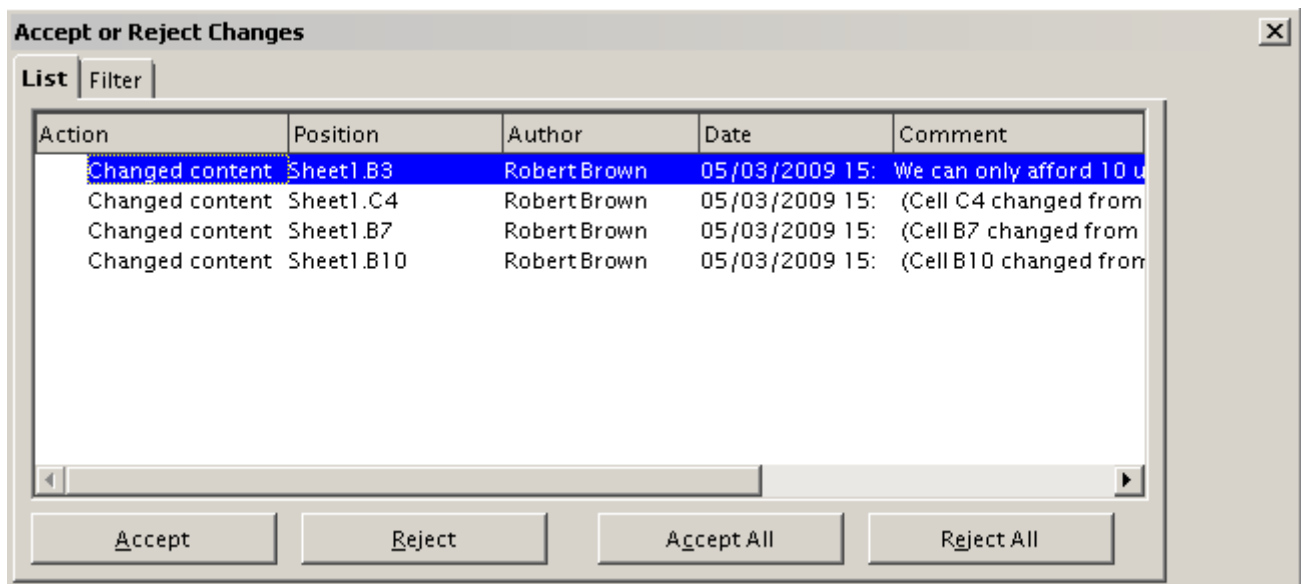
Accept or Reject Changes

List | Filter

| Action | Position | Author | Date | Comment |
|---|---|---|---|---|
| Changed content | Sheet1.B3 | Robert Brown | 05/03/2009 15: | We can only afford 10 u |
| Changed content | Sheet1.C4 | Robert Brown | 05/03/2009 15: | (Cell C4 changed from |
| Changed content | Sheet1.B7 | Robert Brown | 05/03/2009 15: | (Cell B7 changed from |
| Changed content | Sheet1.B10 | Robert Brown | 05/03/2009 15: | (Cell B10 changed from |

Accept | Reject | Accept All | Reject All